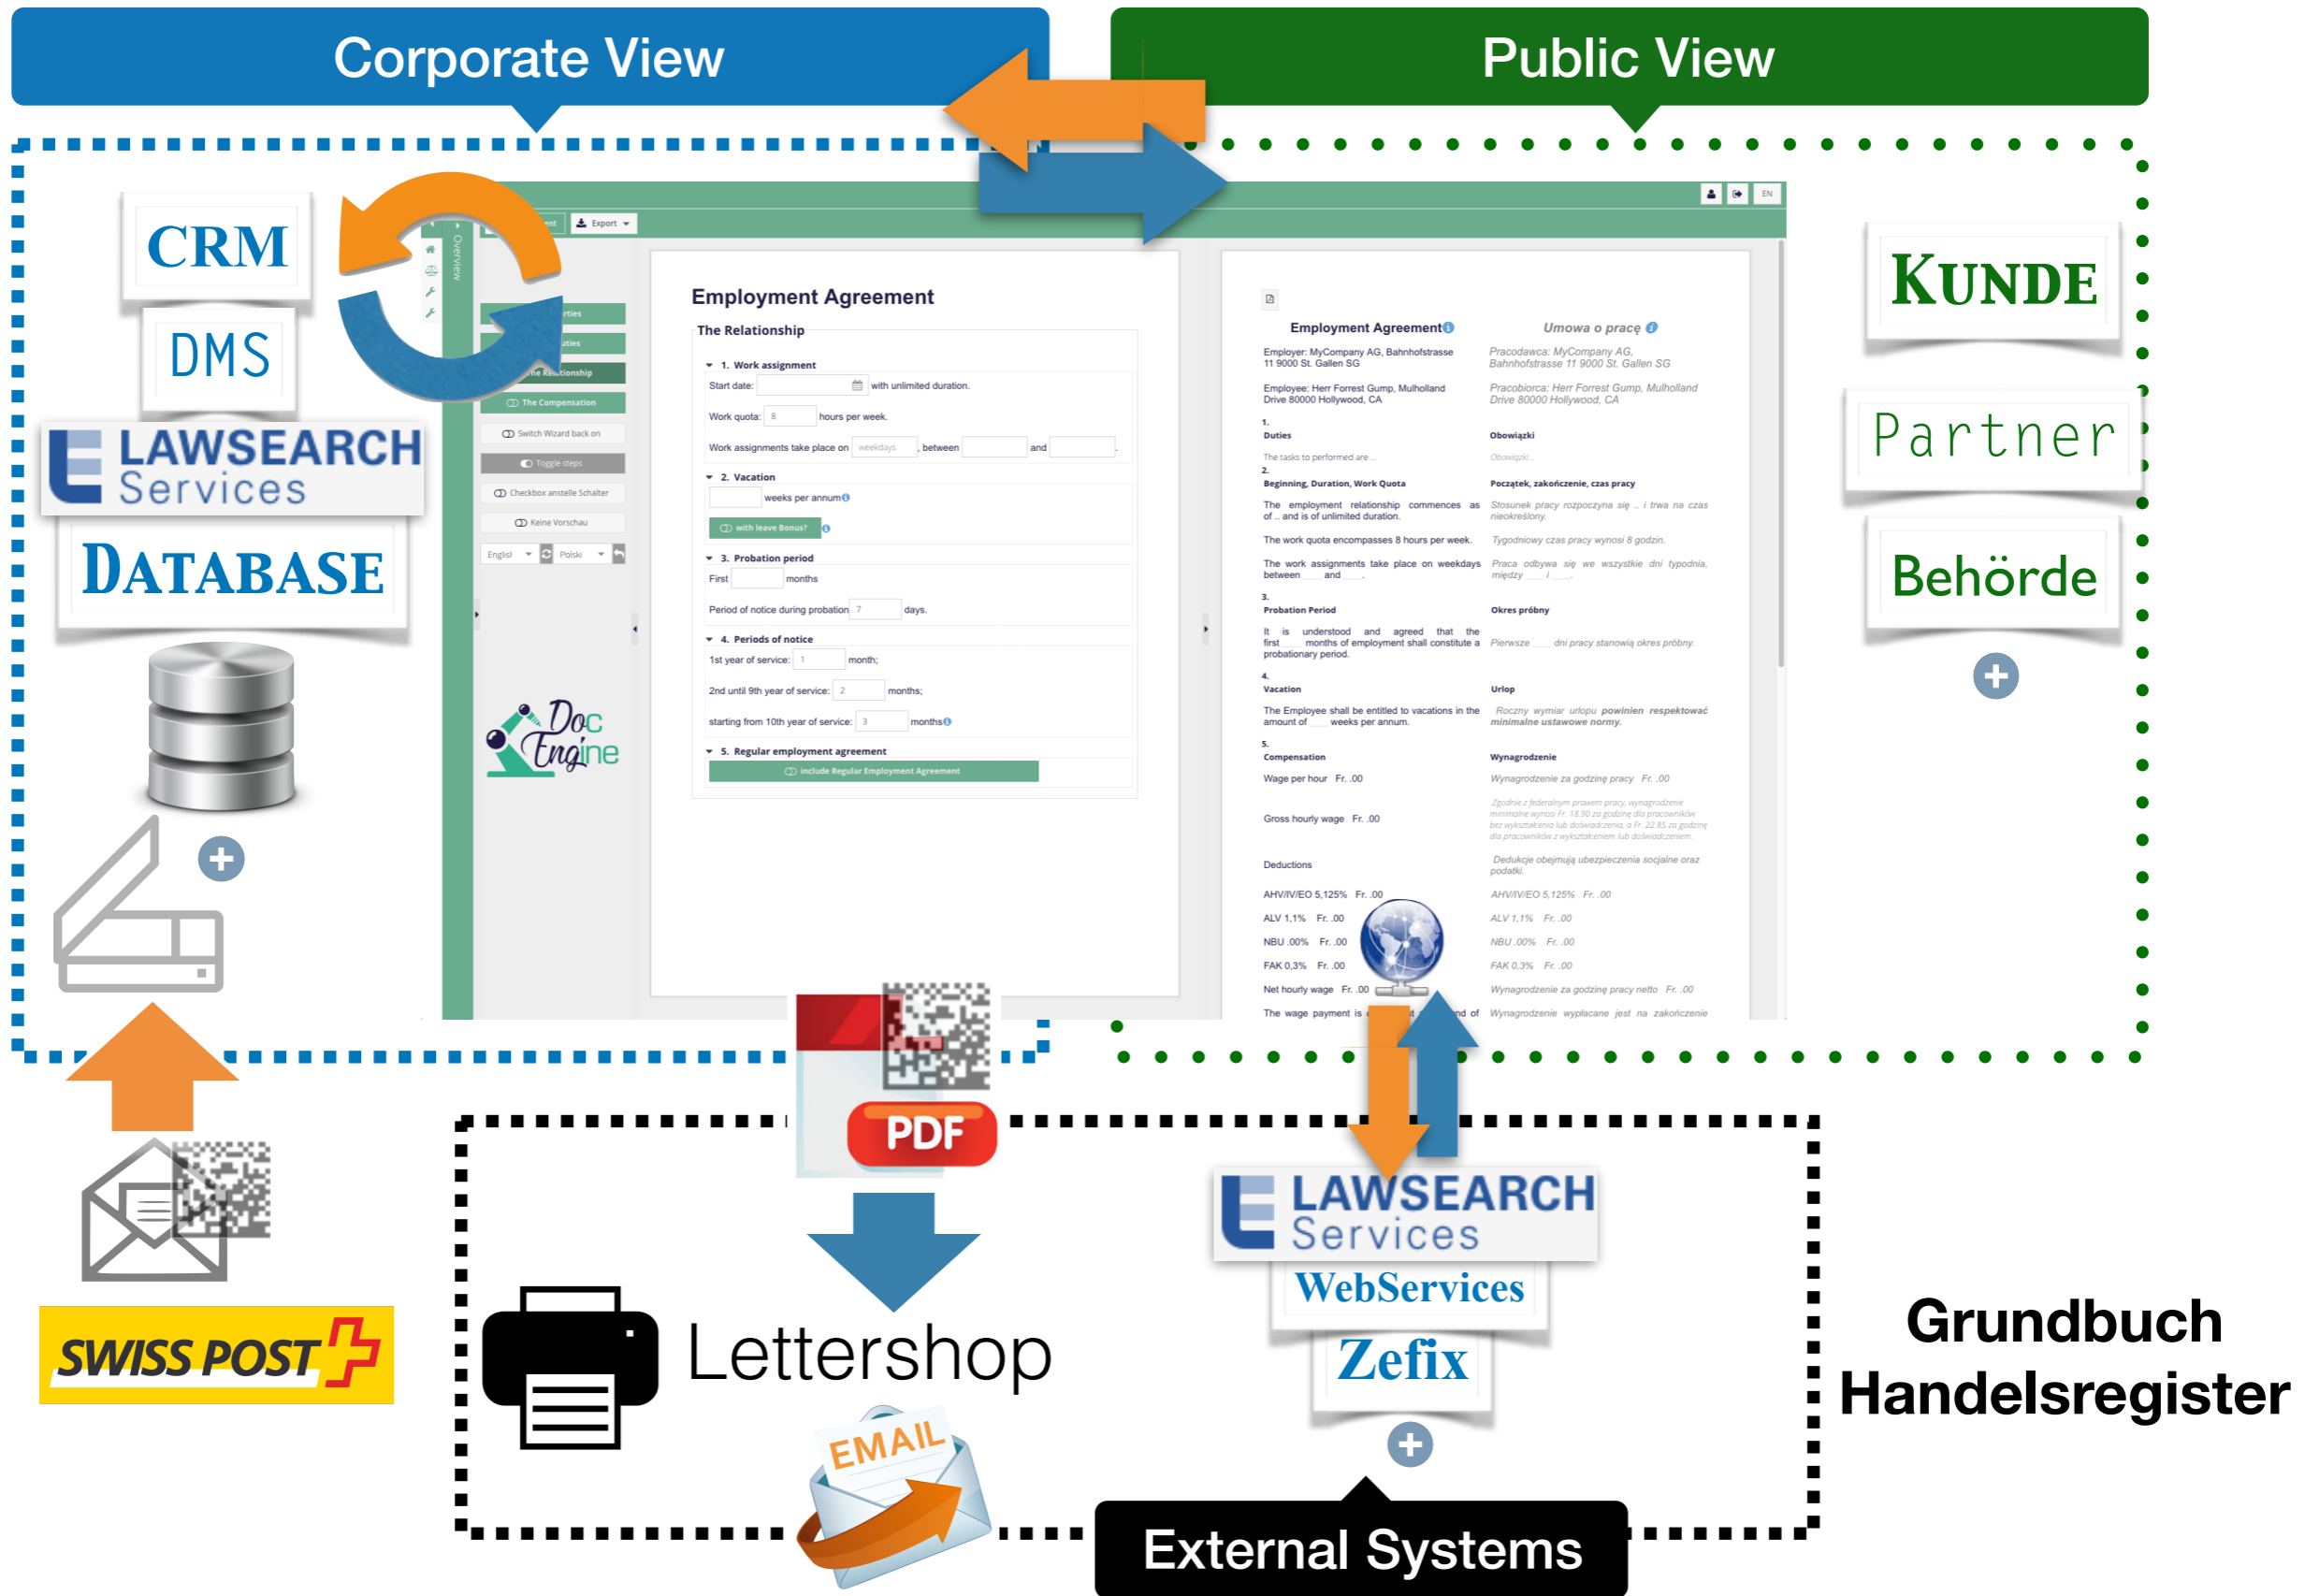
Corporate View

Public View

CRM

DMS

LAWSEARCH Services

DATABASE

Export

Overview

The Relationship

The Compensation

Switch Wizard back on

Toggle steps

Checkbox anstelle Schalter

Keine Vorschau

English

Polski

Doc Engine

Employment Agreement

The Relationship

1. Work assignment

Start date: with unlimited duration.

Work quota: 8 hours per week.

Work assignments take place on weekdays , between and .

2. Vacation

weeks per annum

with leave Bonus?

3. Probation period

First months

Period of notice during probation 7 days.

4. Periods of notice

1st year of service: 1 month;

2nd until 9th year of service: 2 months;

starting from 10th year of service: 3 months

5. Regular employment agreement

include Regular Employment Agreement

EN

| Employment Agreement | Umowa o pracę |
|---|---|
| Employer: MyCompany AG, Bahnhofstrasse 11 9000 St. Gallen SG | Pracodawca: MyCompany AG, Bahnhofstrasse 11 9000 St. Gallen SG |
| Employee: Herr Forrest Gump, Mulholland Drive 80000 Hollywood, CA | Pracobiorca: Herr Forrest Gump, Mulholland Drive 80000 Hollywood, CA |
| 1. Duties | Obowiązki |
| The tasks to performed are ... | Obowiązki... |
| 2. Beginning, Duration, Work Quota | Początek, zakończenie, czas pracy |
| The employment relationship commences as of .. and is of unlimited duration. | Stosunek pracy rozpoczyna się .. i trwa na czas nieokreślony. |
| The work quota encompasses 8 hours per week. | Tygodniowy czas pracy wynosi 8 godzin. |
| The work assignments take place on weekdays between ___ and ___. | Praca odbywa się we wszystkie dni typodnia, między ___ i ___. |
| 3. Probation Period | Okres próbny |
| It is understood and agreed that the first ___ months of employment shall constitute a probationary period. | Pierwsze ___ dni pracy stanowią okres próbny. |
| 4. Vacation | Urlop |
| The Employee shall be entitled to vacations in the amount of ___ weeks per annum. | Roczny wymiar urlopu powinien respektować minimalne ustawowe normy. |
| 5. Compensation | Wynagrodzenie |
| Wage per hour Fr. .00 | Wynagrodzenie za godzinę pracy Fr. .00 |
| Gross hourly wage Fr. .00 | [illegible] |
| Deductions | Dedukcje obejmują ubezpieczenia socjalne oraz podatki. |
| AHV/IV/EO 5,125% Fr. .00 | AHV/IV/EO 5,125% Fr. .00 |
| ALV 1,1% Fr. .00 | ALV 1,1% Fr. .00 |
| NBU .00% Fr. .00 | NBU .00% Fr. .00 |
| FAK 0,3% Fr. .00 | FAK 0,3% Fr. .00 |
| Net hourly wage Fr. .00 | Wynagrodzenie za godzinę pracy netto Fr. .00 |
| The wage payment is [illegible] end of | Wynagrodzenie wypłacane jest na zakończenie |

KUNDE

Partner

Behörde

PDF

SWISS POST

Lettershop

EMAIL

LAWSEARCH Services

WebServices

Zefix

Grundbuch
Handelsregister

External Systems